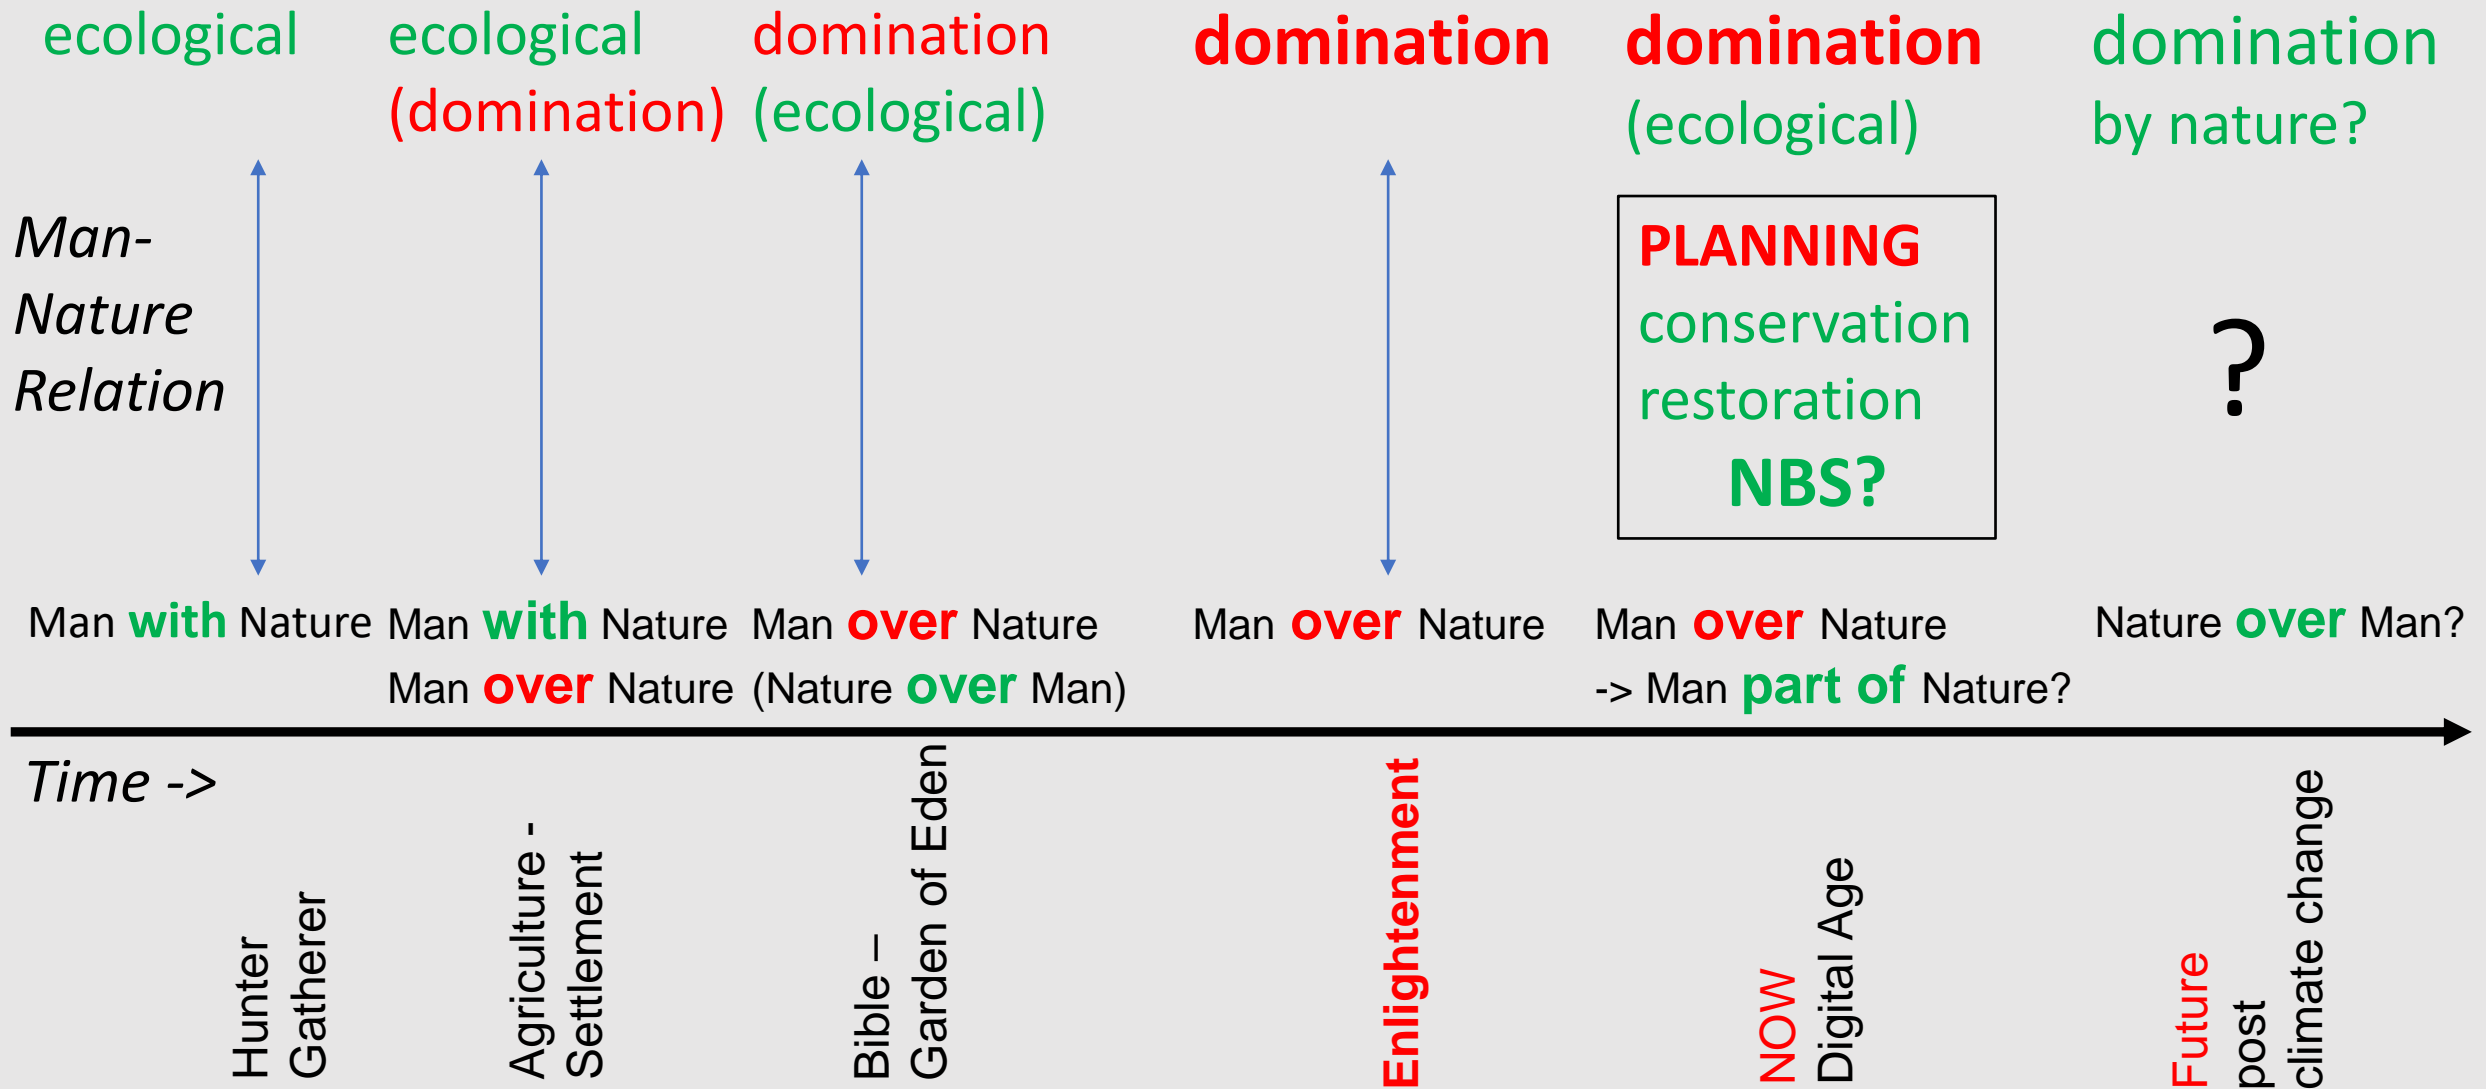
ecological

ecological (domination)

domination (ecological)

domination

domination (ecological)

domination by nature?

Man-Nature Relation

PLANNING
conservation
restoration
NBS?

?

Man with Nature

Man with Nature
Man over Nature

Man over Nature
(Nature over Man)

Man over Nature

Man over Nature
-> Man part of Nature?

Nature over Man?

Time ->

Hunter Gatherer

Agriculture - Settlement

Bible – Garden of Eden

Enlightenment

NOW
Digital Age

Future
post climate change